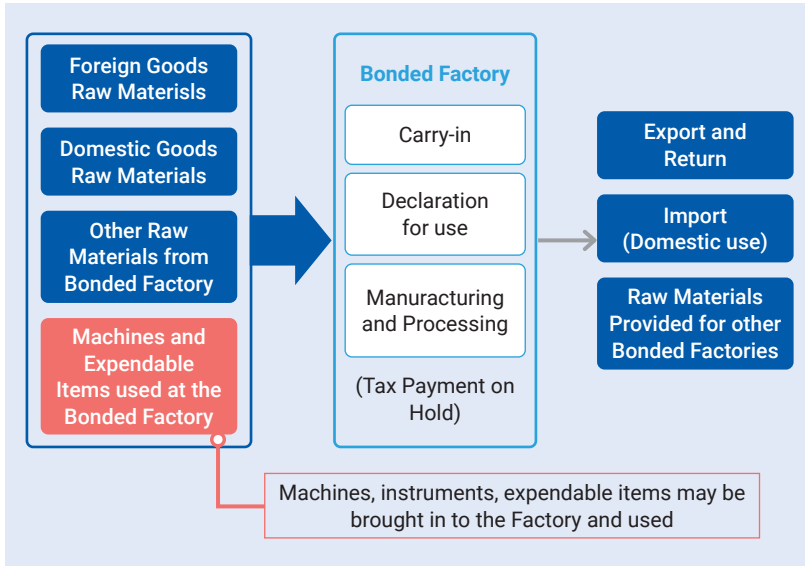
Foreign Goods Raw Materisls

Domestic Goods Raw Materials

Other Raw Materials from Bonded Factory

Machines and Expendable Items used at the Bonded Factory

Bonded Factory

Carry-in

Declaration for use

Manuracturing and Processing

(Tax Payment on Hold)

Export and Return

Import (Domestic use)

Raw Materials Provided for other Bonded Factories

Machines, instruments, expendable items may be brought in to the Factory and used